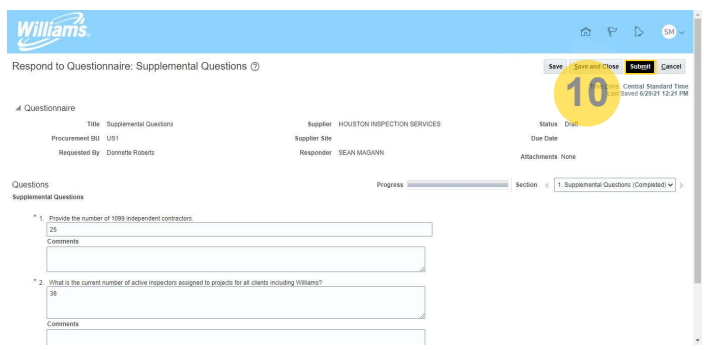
Williams.

SM

Respond to Questionnaire: Supplemental Questions ⓘ

Save Save and Close Submit Cancel

10

Time Zone Central Standard Time
Last Saved 6/29/21 12:21 PM

Questionnaire

Title Supplemental Questions
Procurement BU US1
Requested By Donnette Roberts

Supplier HOUSTON INSPECTION SERVICES
Supplier Site
Responder SEAN MAGANN

Status Draft
Due Date
Attachments None

Questions
Supplemental Questions

Progress

Section 1. Supplemental Questions (Completed)

* 1. Provide the number of 1099 independent contractors.
25
Comments

* 2. What is the current number of active inspectors assigned to projects for all clients including Williams?
38
Comments